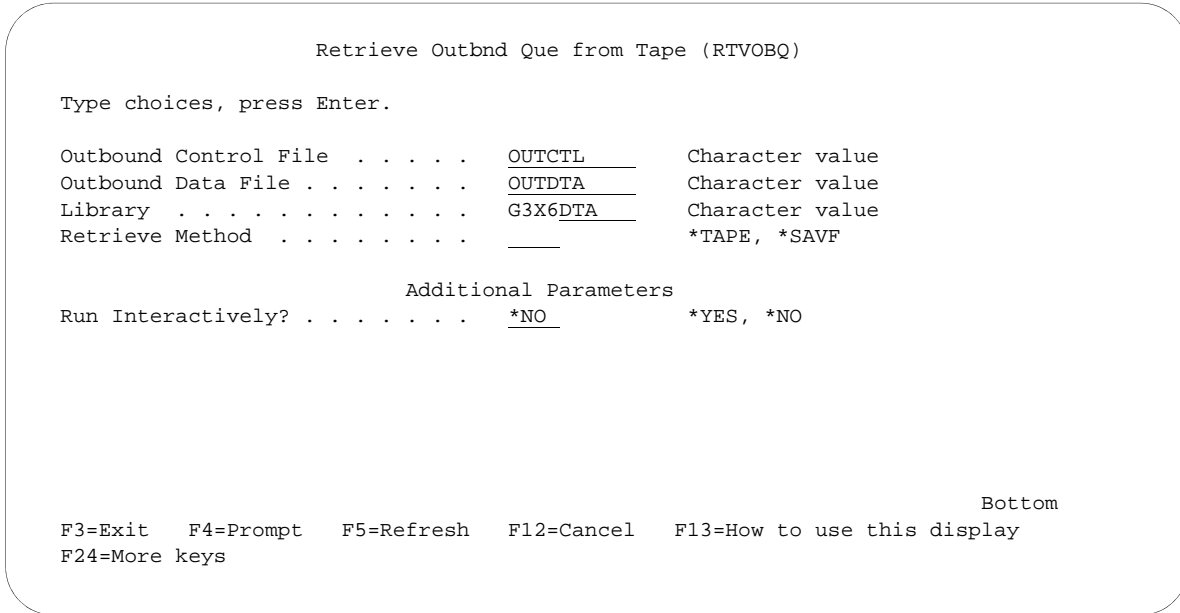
Retrieve Outbnd Que from Tape (RTVOBQ)

Type choices, press Enter.

Outbound Control File . . . . . OUTCTL Character value
Outbound Data File . . . . . . . OUTDTA Character value
Library . . . . . . . . . . . . G3X6DTA Character value
Retrieve Method . . . . . . . . *TAPE, *SAVF

Additional Parameters
Run Interactively? . . . . . . . *NO *YES, *NO

Bottom
F3=Exit F4=Prompt F5=Refresh F12=Cancel F13=How to use this display
F24=More keys